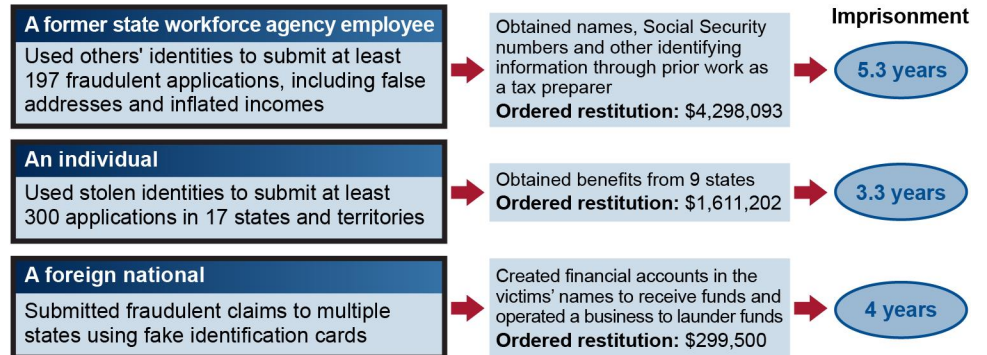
A former state workforce agency employee

Used others' identities to submit at least 197 fraudulent applications, including false addresses and inflated incomes

Obtained names, Social Security numbers and other identifying information through prior work as a tax preparer
**Ordered restitution:** $4,298,093

Imprisonment

5.3 years

An individual

Used stolen identities to submit at least 300 applications in 17 states and territories

Obtained benefits from 9 states
**Ordered restitution:** $1,611,202

3.3 years

A foreign national

Submitted fraudulent claims to multiple states using fake identification cards

Created financial accounts in the victims' names to receive funds and operated a business to launder funds
**Ordered restitution:** $299,500

4 years